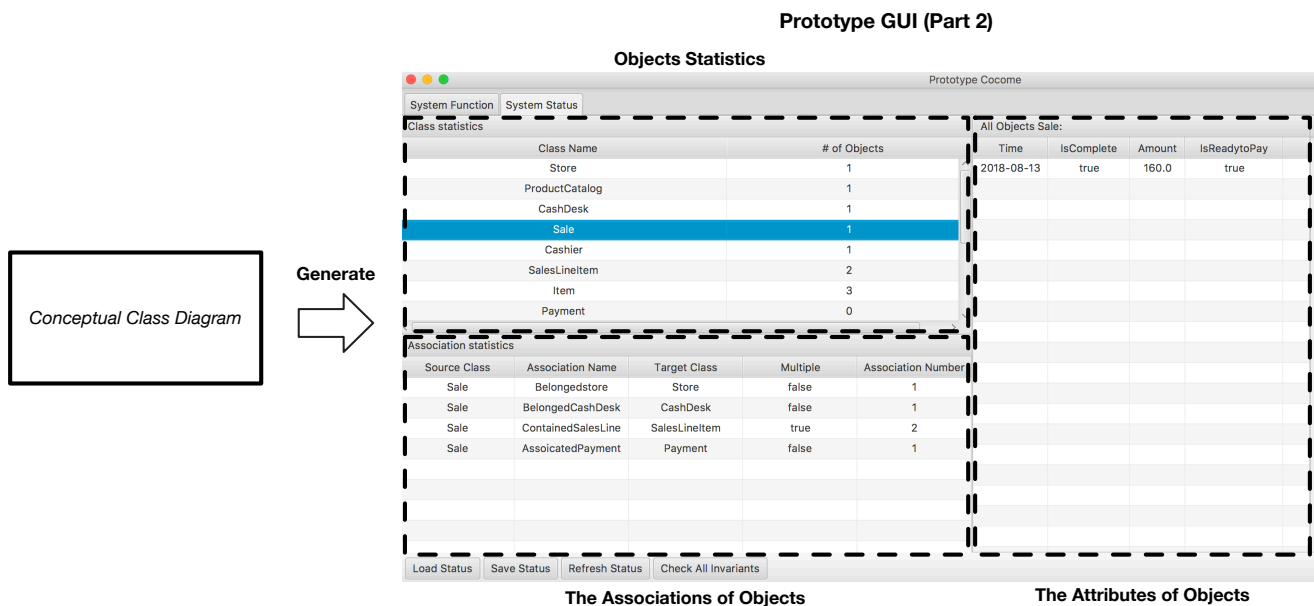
Prototype GUI (Part 2)

Objects Statistics

Prototype Cocome

System Function | System Status

Class statistics

| Class Name | # of Objects |
|---|---|
| Store | 1 |
| ProductCatalog | 1 |
| CashDesk | 1 |
| Sale | 1 |
| Cashier | 1 |
| SalesLineItem | 2 |
| Item | 3 |
| Payment | 0 |

All Objects Sale:

| Time | IsComplete | Amount | IsReadytoPay |
|---|---|---|---|
| 2018-08-13 | true | 160.0 | true |

Association statistics

| Source Class | Association Name | Target Class | Multiple | Association Number |
|---|---|---|---|---|
| Sale | Belongedstore | Store | false | 1 |
| Sale | BelongedCashDesk | CashDesk | false | 1 |
| Sale | ContainedSalesLine | SalesLineItem | true | 2 |
| Sale | AssoicatedPayment | Payment | false | 1 |

Load Status | Save Status | Refresh Status | Check All Invariants

Generate

Conceptual Class Diagram

The Associations of Objects

The Attributes of Objects